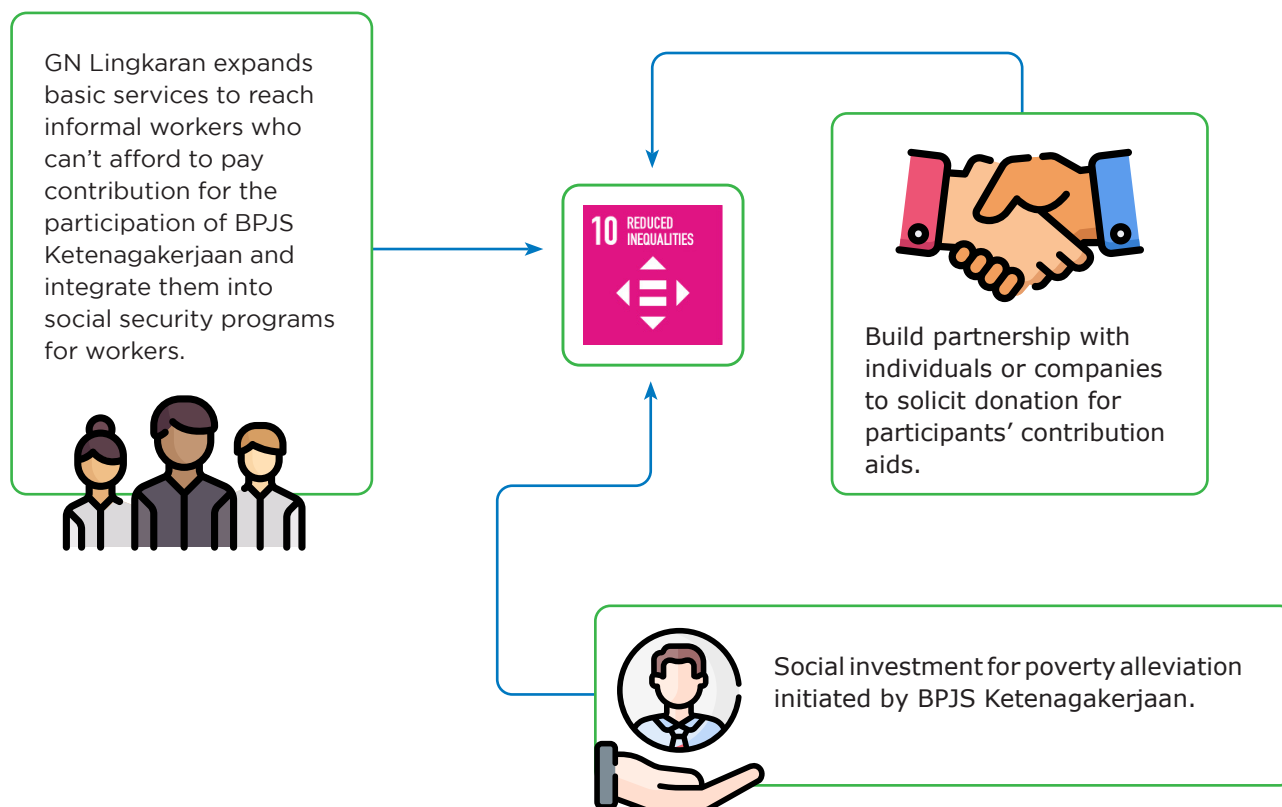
GN Lingkaran expands basic services to reach informal workers who can't afford to pay contribution for the participation of BPJS Ketenagakerjaan and integrate them into social security programs for workers.

10 REDUCED INEQUALITIES

Build partnership with individuals or companies to solicit donation for participants' contribution aids.

Social investment for poverty alleviation initiated by BPJS Ketenagakerjaan.